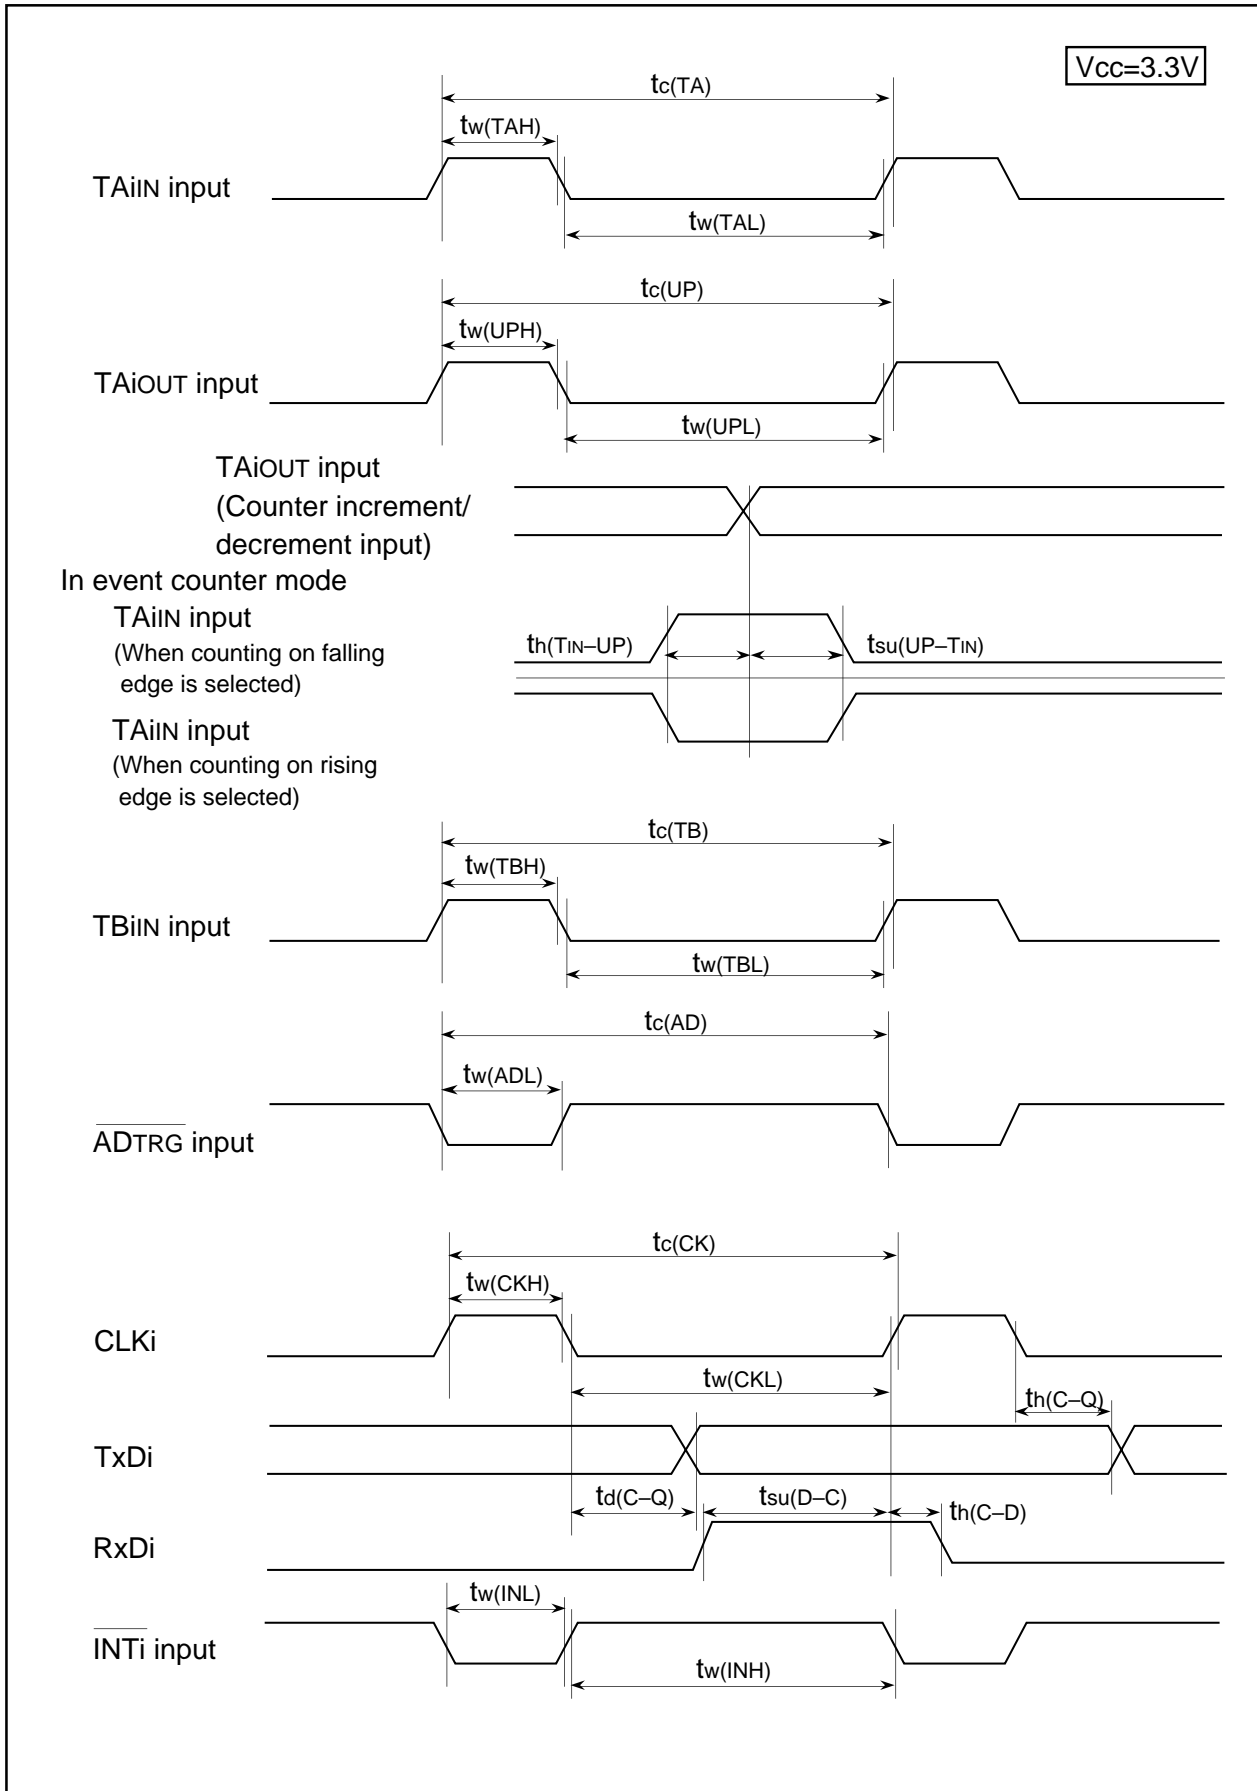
Vcc=3.3V

$t_{c(TA)}$

$t_{w(TAH)}$

TAiIN input

$t_{w(TAL)}$

$t_{c(UP)}$

$t_{w(UPH)}$

TAiOUT input

$t_{w(UPL)}$

TAiOUT input
(Counter increment/
decrement input)

In event counter mode
TAiIN input
(When counting on falling edge is selected)

$t_{h(T_{IN}-UP)}$

$t_{su(UP-T_{IN})}$

TAiIN input
(When counting on rising edge is selected)

$t_{c(TB)}$

$t_{w(TBH)}$

TBiIN input

$t_{w(TBL)}$

$t_{c(AD)}$

$t_{w(ADL)}$

$\overline{AD_{TRG}}$ input

$t_{c(CK)}$

$t_{w(CKH)}$

CLKi

$t_{w(CKL)}$

$t_{h(C-Q)}$

TxDi

$t_{d(C-Q)}$

$t_{su(D-C)}$

$t_{h(C-D)}$

RxDi

$t_{w(INL)}$

$\overline{INTi}$ input

$t_{w(INH)}$